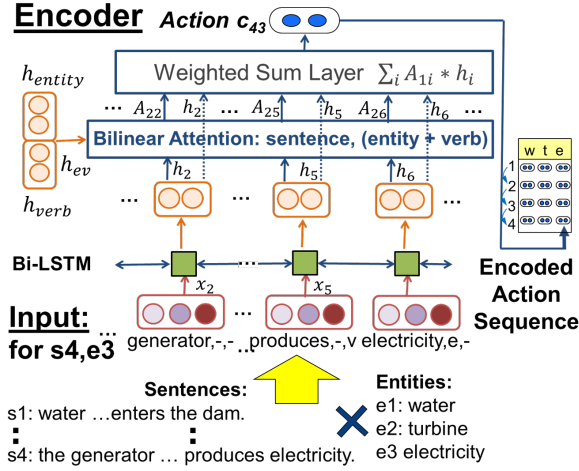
Encoder

Action $c_{43}$

$h_{entity}$

$h_{ev}$

$h_{verb}$

Weighted Sum Layer $\sum_i A_{1i} * h_i$

... $A_{22}$ $h_2$ ... $A_{25}$ $h_5$ $A_{26}$ $h_6$ ...

Bilinear Attention: sentence, (entity + verb)

... $h_2$ ... $h_5$ ... $h_6$ ...

Bi-LSTM

... $x_2$ $x_5$

Input: for s4,e3 ...

generator,-,- ... produces,-,v electricity,e,-

w t e

1
2
3
4

Encoded Action Sequence

Sentences:

s1: water …enters the dam.

⋮ ⋮

s4: the generator … produces electricity.

Entities:

e1: water

e2: turbine

e3 electricity